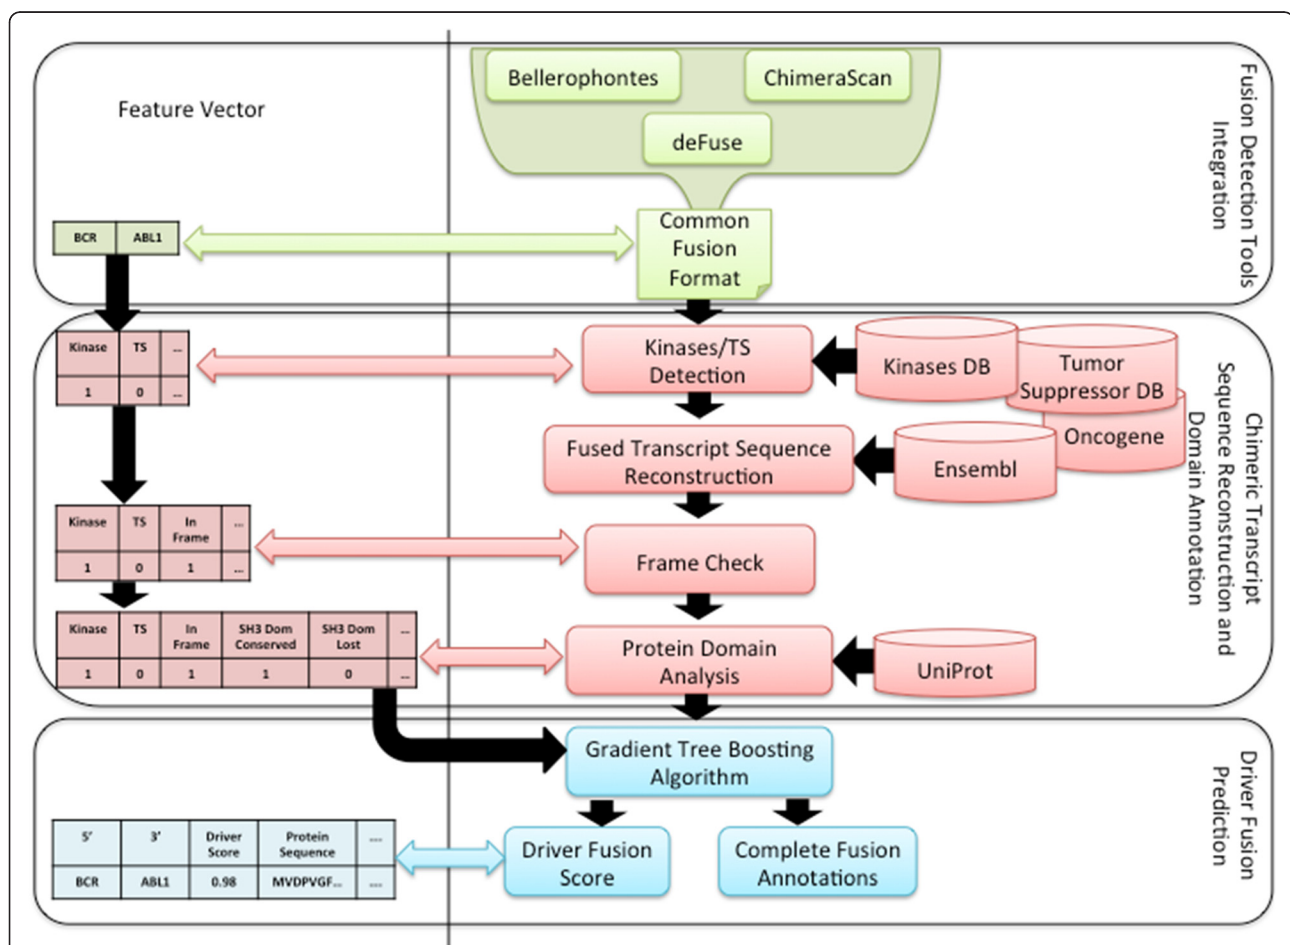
Feature Vector

Bellerophontes

ChimeraScan

deFuse

Fusion Detection Tools Integration

| BCR | ABL1 |
|---|---|

Common Fusion Format

| Kinase | TS | ... |
|---|---|---|
| 1 | 0 | ... |

Kinases/TS Detection

Kinases DB

Tumor Suppressor DB

Oncogene

Fused Transcript Sequence Reconstruction

Ensembl

Chimeric Transcript Sequence Reconstruction and Domain Annotation

| Kinase | TS | In Frame | ... |
|---|---|---|---|
| 1 | 0 | 1 | ... |

Frame Check

| Kinase | TS | In Frame | SH3 Dom Conserved | SH3 Dom Lost | ... |
|---|---|---|---|---|---|
| 1 | 0 | 1 | 1 | 0 | ... |

Protein Domain Analysis

UniProt

Gradient Tree Boosting Algorithm

Driver Fusion Prediction

| 5' | 3' | Driver Score | Protein Sequence | ... |
|---|---|---|---|---|
| BCR | ABL1 | 0.98 | MVDPVGF... | ... |

Driver Fusion Score

Complete Fusion Annotations